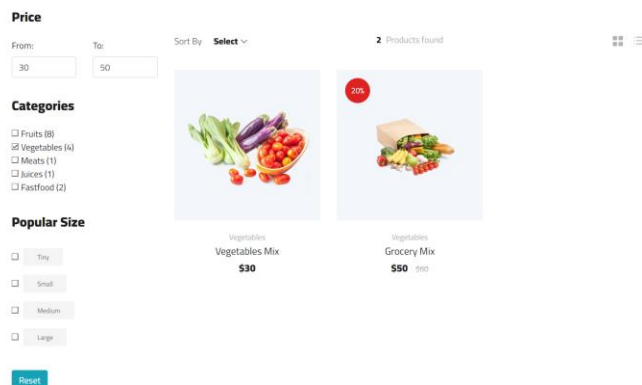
Price

From:
30

To:
50

Categories

☐ Fruits (8)
☑ Vegetables (4)
☐ Meats (1)
☐ Juices (1)
☐ Fastfood (2)

Popular Size

☐ Tiny
☐ Small
☐ Medium
☐ Large

Reset

Sort By Select

2 Products found

Vegetables
Vegetables Mix
$30

20%

Vegetables
Grocery Mix
$50 $60